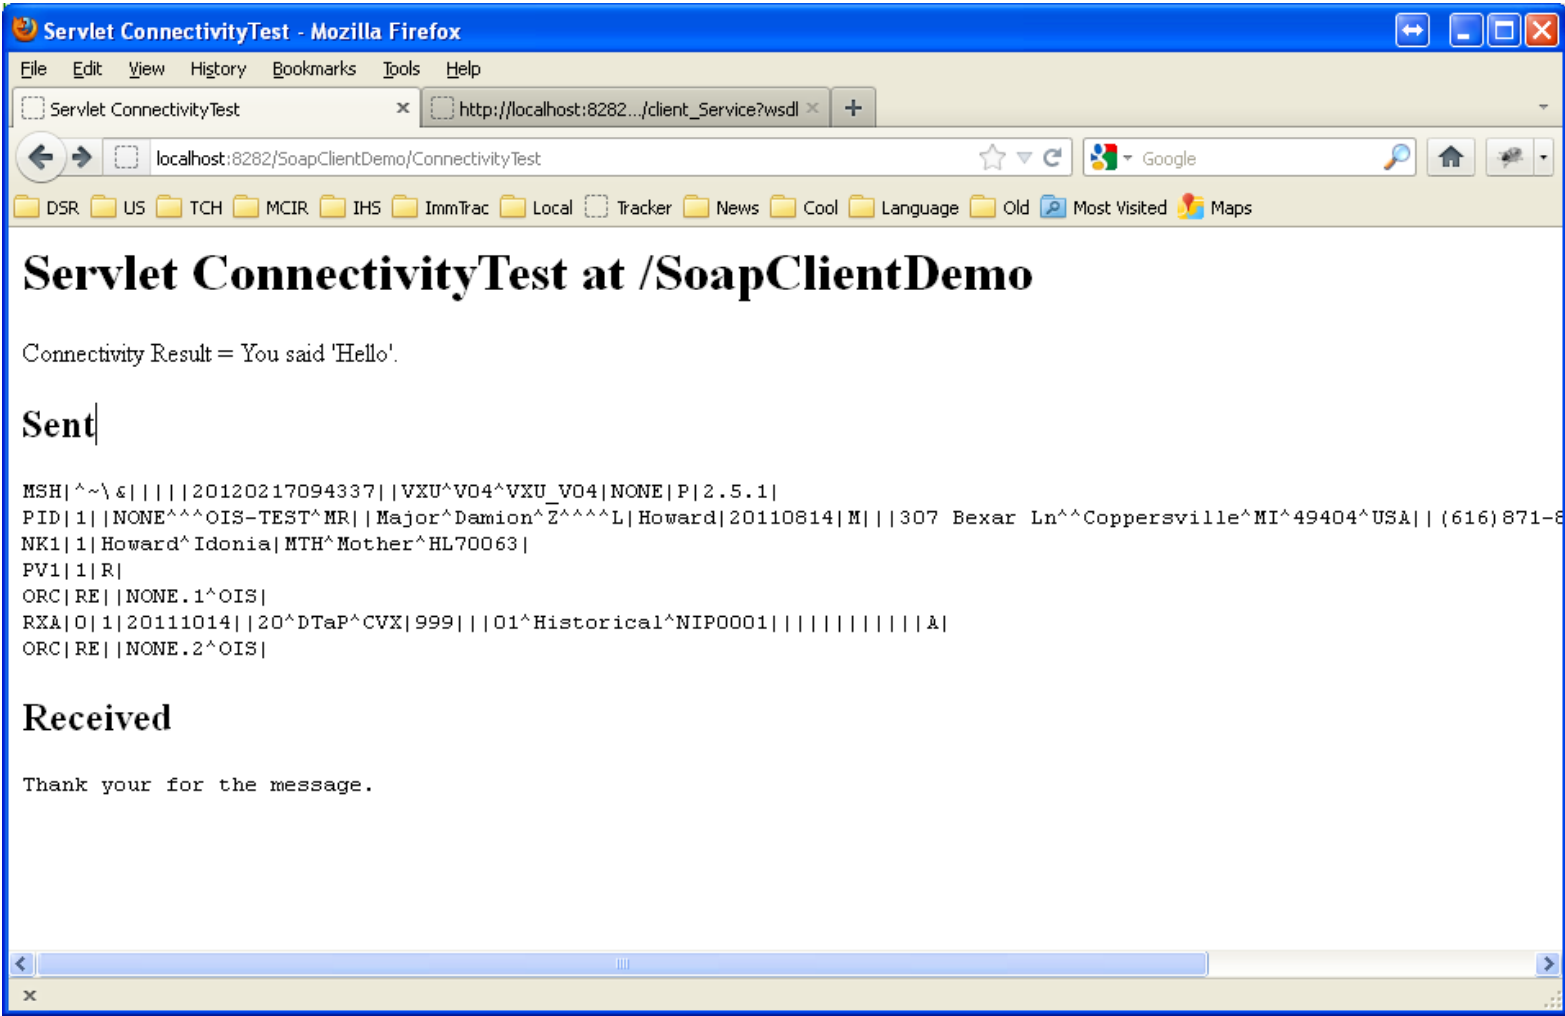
Servlet ConnectivityTest - Mozilla Firefox

File Edit View History Bookmarks Tools Help

Servlet ConnectivityTest ×
http://localhost:8282.../client_Service?wsdl ×
+

localhost:8282/SoapClientDemo/ConnectivityTest
Google

DSR US TCH MCIR IHS ImmTrac Local Tracker News Cool Language Old Most Visited Maps

# Servlet ConnectivityTest at /SoapClientDemo

Connectivity Result = You said 'Hello'.

## Sent

MSH|^~\&|||||20120217094337||VXU^V04^VXU_V04|NONE|P|2.5.1|
PID|1||NONE^^^OIS-TEST^MR||Major^Damion^Z^^^^L|Howard|20110814|M|||307 Bexar Ln^^Coppersville^MI^49404^USA||(616)871-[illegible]
NK1|1|Howard^Idonia|MTH^Mother^HL70063|
PV1|1|R|
ORC|RE||NONE.1^OIS|
RXA|0|1|20111014||20^DTaP^CVX|999|||01^Historical^NIP0001|||||||||||A|
ORC|RE||NONE.2^OIS|

## Received

Thank your for the message.